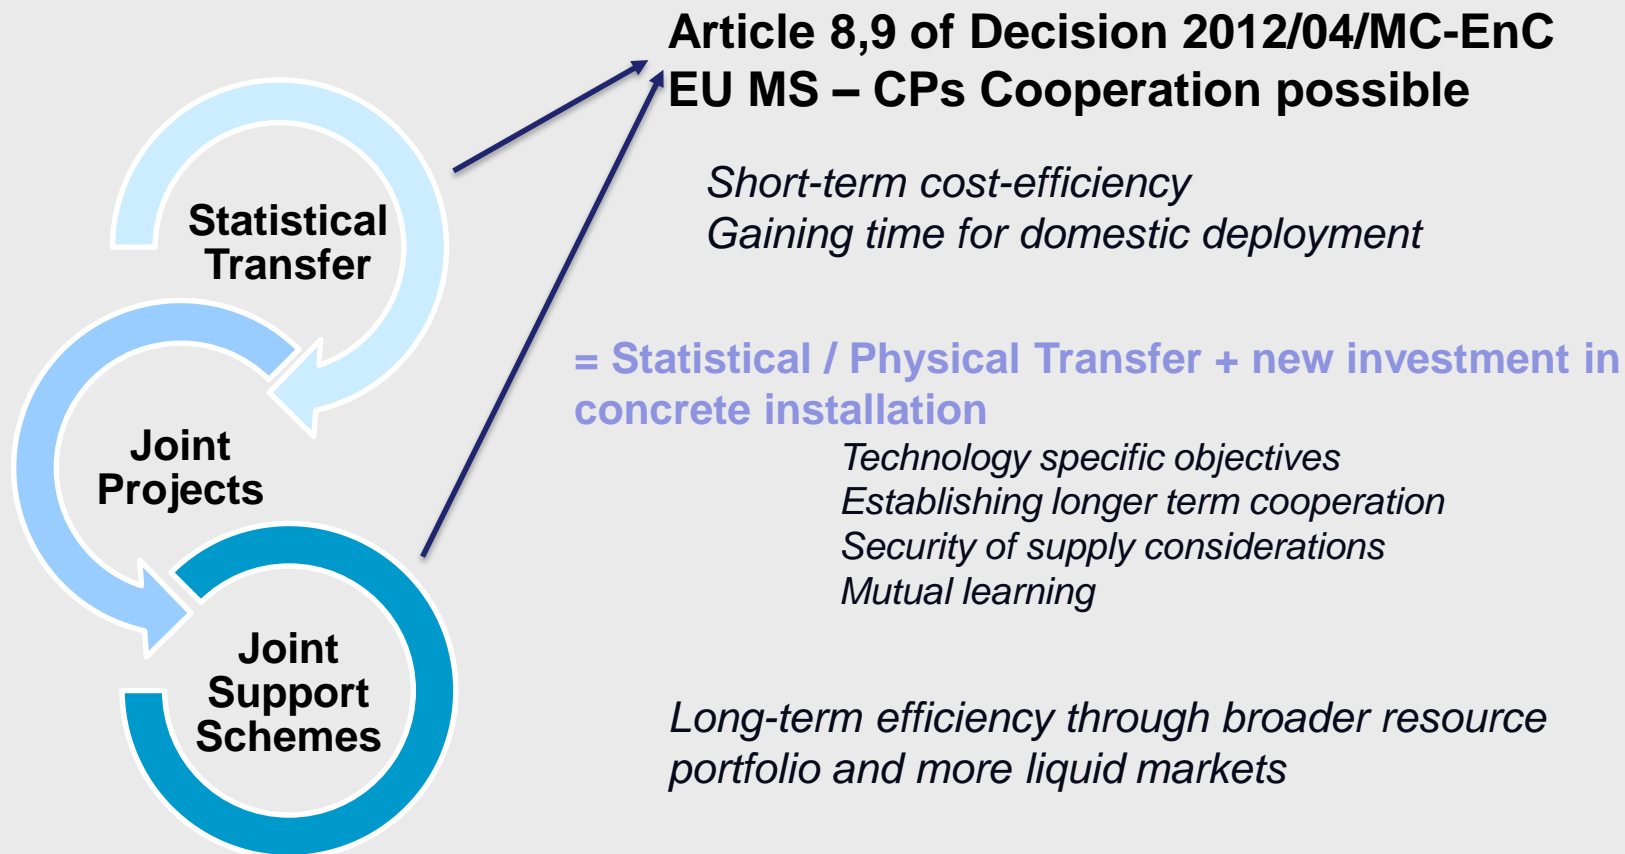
Statistical Transfer

Joint Projects

Joint Support Schemes

Article 8,9 of Decision 2012/04/MC-EnC
EU MS – CPs Cooperation possible

Short-term cost-efficiency
Gaining time for domestic deployment

= Statistical / Physical Transfer + new investment in concrete installation

Technology specific objectives
Establishing longer term cooperation
Security of supply considerations
Mutual learning

Long-term efficiency through broader resource portfolio and more liquid markets